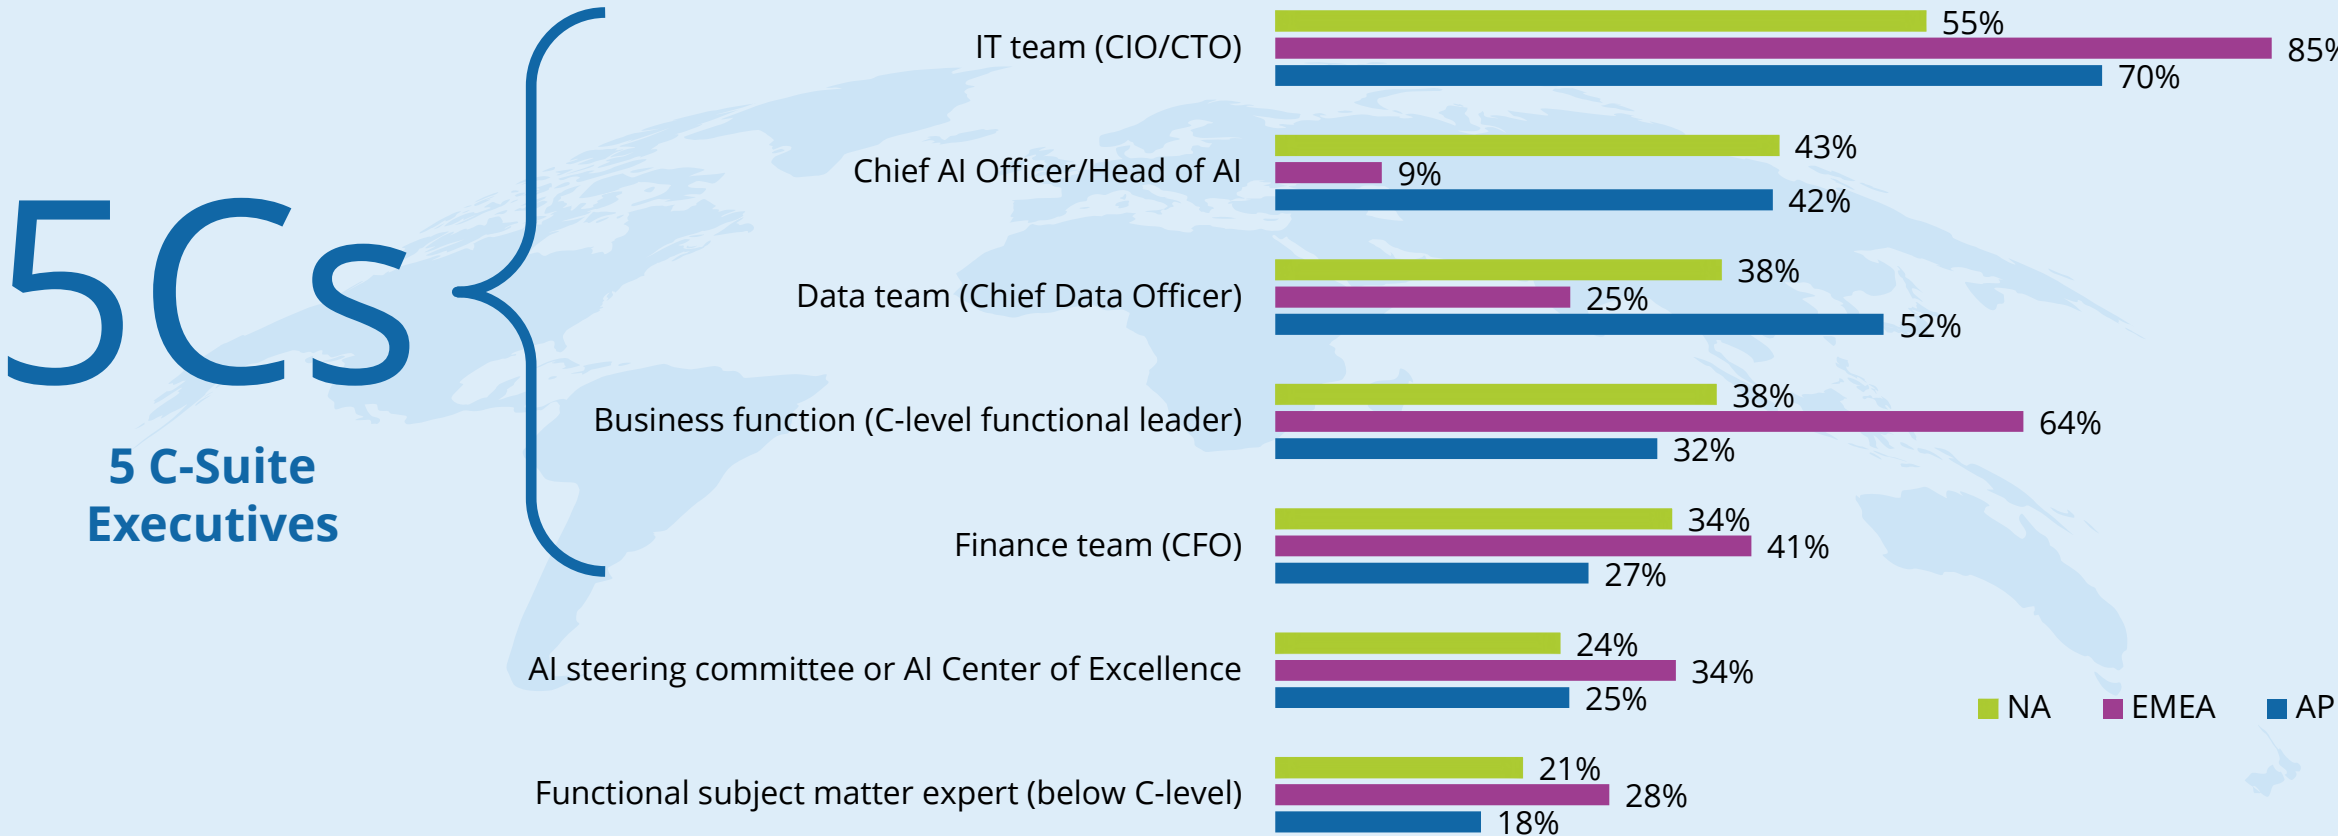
5Cs

5 C-Suite Executives

IT team (CIO/CTO)
55%
85%
70%

Chief AI Officer/Head of AI
43%
9%
42%

Data team (Chief Data Officer)
38%
25%
52%

Business function (C-level functional leader)
38%
64%
32%

Finance team (CFO)
34%
41%
27%

AI steering committee or AI Center of Excellence
24%
34%
25%

Functional subject matter expert (below C-level)
21%
28%
18%

NA EMEA AP